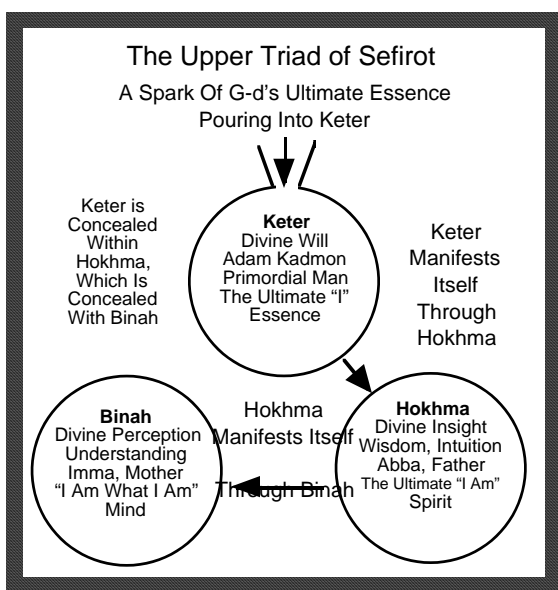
The Upper Triad of Sefirot

A Spark Of G-d's Ultimate Essence Pouring Into Keter

Keter is Concealed Within Hokhma, Which Is Concealed With Binah

**Keter**
Divine Will
Adam Kadmon
Primordial Man
The Ultimate "I" Essence

Keter Manifests Itself Through Hokhma

Hokhma Manifests Itself Through Binah

**Binah**
Divine Perception
Understanding
Imma, Mother
"I Am What I Am"
Mind

**Hokhma**
Divine Insight
Wisdom, Intuition
Abba, Father
The Ultimate "I Am"
Spirit